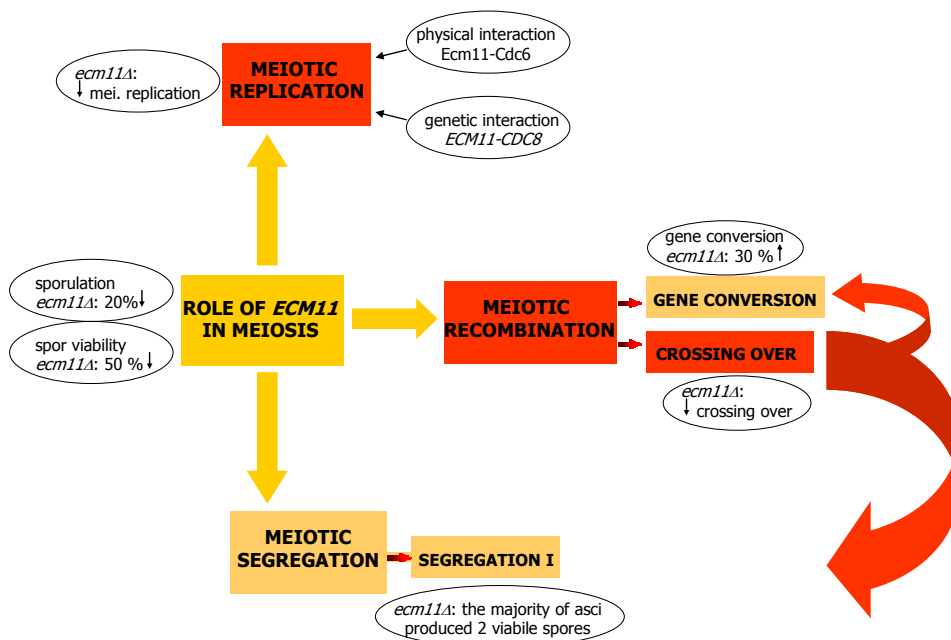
MEIOTIC REPLICATION

physical interaction Ecm11-Cdc6

*ecm11Δ*: ↓ mei. replication

genetic interaction *ECM11-CDC8*

gene conversion *ecm11Δ*: 30 % ↑

sporulation *ecm11Δ*: 20%↓

ROLE OF *ECM11* IN MEIOSIS

MEIOTIC RECOMBINATION

GENE CONVERSION

spor viability *ecm11Δ*: 50 %↓

CROSSING OVER

*ecm11Δ*: ↓ crossing over

MEIOTIC SEGREGATION

SEGREGATION I

*ecm11Δ*: the majority of asci produced 2 viabile spores